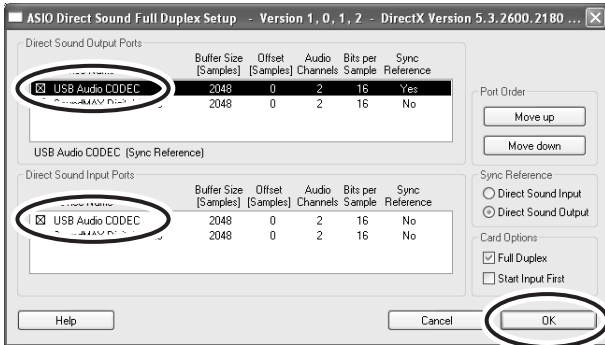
ASIO Direct Sound Full Duplex Setup - Version 1, 0, 1, 2 - DirectX Version 5.3.2600.2180 ...

Direct Sound Output Ports

| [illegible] | Buffer Size [Samples] | Offset [Samples] | Audio Channels | Bits per Sample | Sync Reference |
|---|---|---|---|---|---|
| ☒ USB Audio CODEC | 2048 | 0 | 2 | 16 | Yes |
| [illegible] | 2048 | 0 | 2 | 16 | No |

USB Audio CODEC (Sync Reference)

Direct Sound Input Ports

| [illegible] | Buffer Size [Samples] | Offset [Samples] | Audio Channels | Bits per Sample | Sync Reference |
|---|---|---|---|---|---|
| ☒ USB Audio CODEC | 2048 | 0 | 2 | 16 | No |
| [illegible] | 2048 | 0 | 2 | 16 | No |

Port Order
Move up
Move down

Sync Reference
Direct Sound Input
Direct Sound Output

Card Options
Full Duplex
Start Input First

Help
Cancel
OK